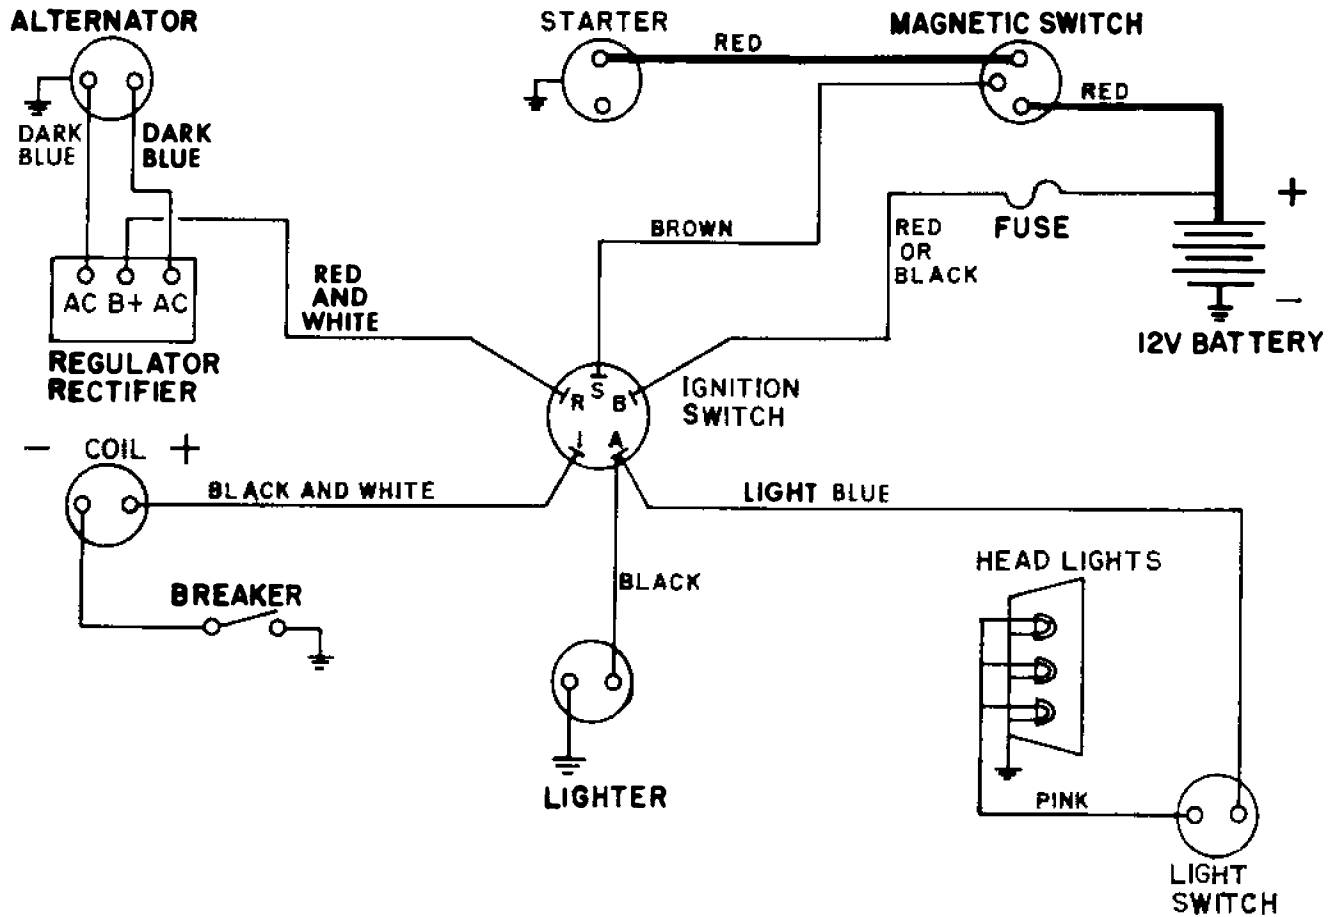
ALTERNATOR

DARK BLUE

DARK BLUE

STARTER

RED

MAGNETIC SWITCH

RED

BROWN

RED OR BLACK

FUSE

+

−

12V BATTERY

AC B+ AC

REGULATOR RECTIFIER

RED AND WHITE

R S B

I A

IGNITION SWITCH

− COIL +

BLACK AND WHITE

LIGHT BLUE

BREAKER

BLACK

HEAD LIGHTS

LIGHTER

PINK

LIGHT SWITCH